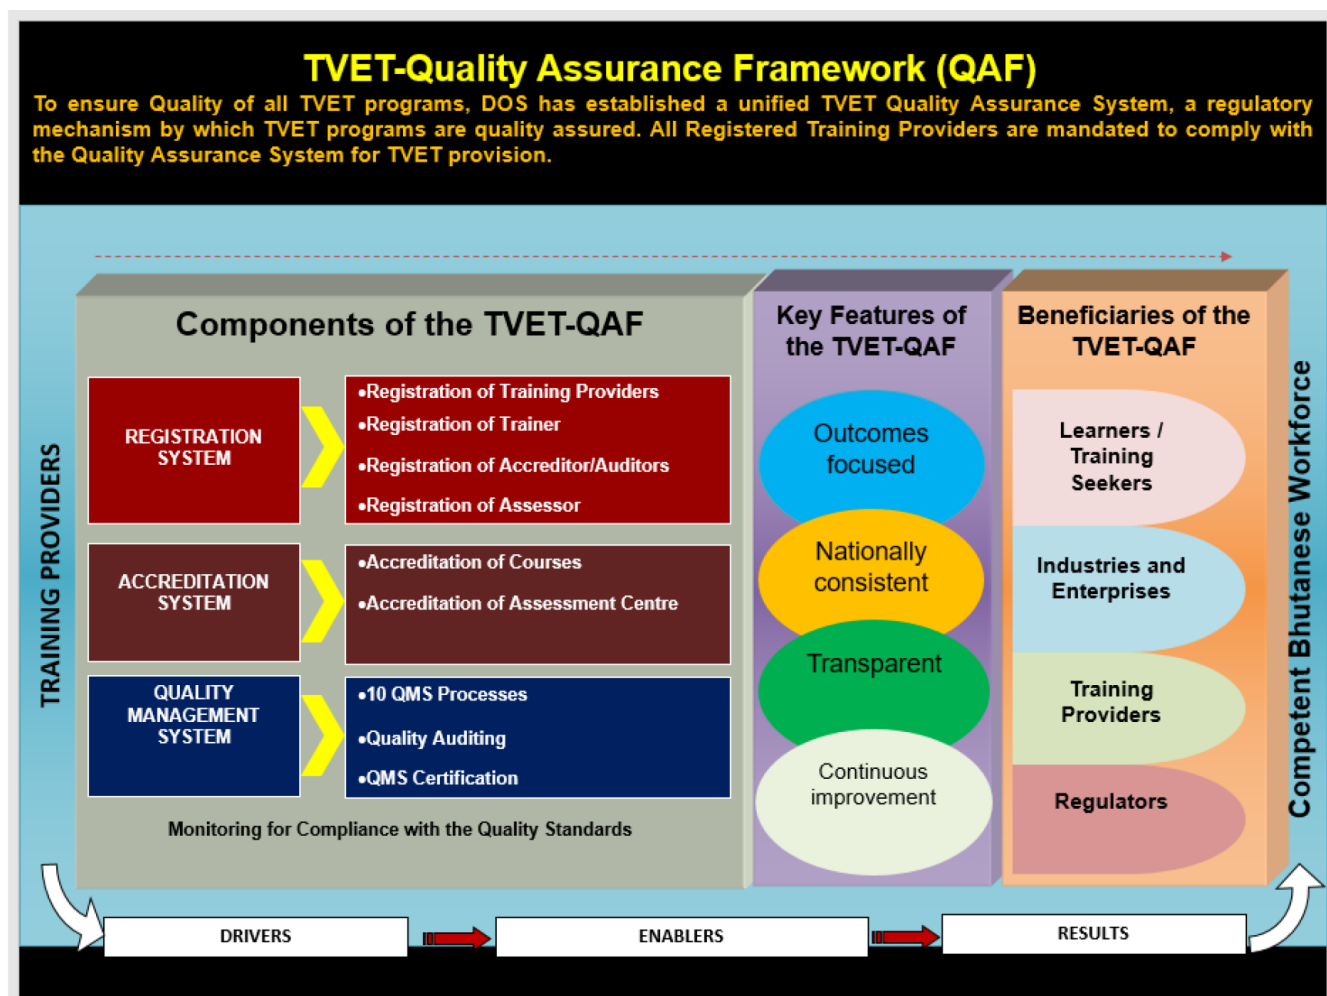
TVET-Quality Assurance Framework (QAF)

To ensure Quality of all TVET programs, DOS has established a unified TVET Quality Assurance System, a regulatory mechanism by which TVET programs are quality assured. All Registered Training Providers are mandated to comply with the Quality Assurance System for TVET provision.

TRAINING PROVIDERS

Components of the TVET-QAF

REGISTRATION SYSTEM

•Registration of Training Providers
•Registration of Trainer
•Registration of Accreditor/Auditors
•Registration of Assessor

ACCREDITATION SYSTEM

•Accreditation of Courses
•Accreditation of Assessment Centre

QUALITY MANAGEMENT SYSTEM

•10 QMS Processes
•Quality Auditing
•QMS Certification

Monitoring for Compliance with the Quality Standards

Key Features of the TVET-QAF

Outcomes focused

Nationally consistent

Transparent

Continuous improvement

Beneficiaries of the TVET-QAF

Learners / Training Seekers

Industries and Enterprises

Training Providers

Regulators

Competent Bhutanese Workforce

DRIVERS

ENABLERS

RESULTS